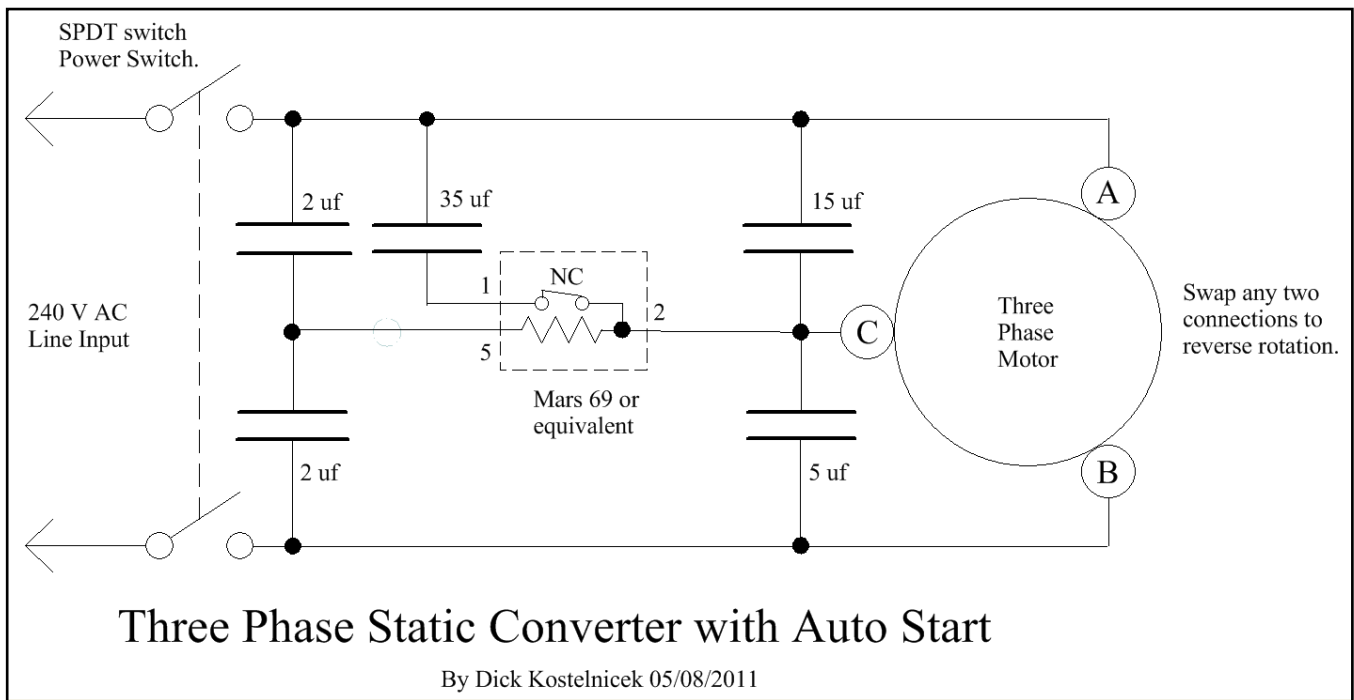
SPDT switch
Power Switch.

2 uf

35 uf

15 uf

A

240 V AC
Line Input

1

NC

2

5

C

Three
Phase
Motor

Swap any two connections to reverse rotation.

Mars 69 or equivalent

2 uf

5 uf

B

Three Phase Static Converter with Auto Start

By Dick Kostelnicek 05/08/2011